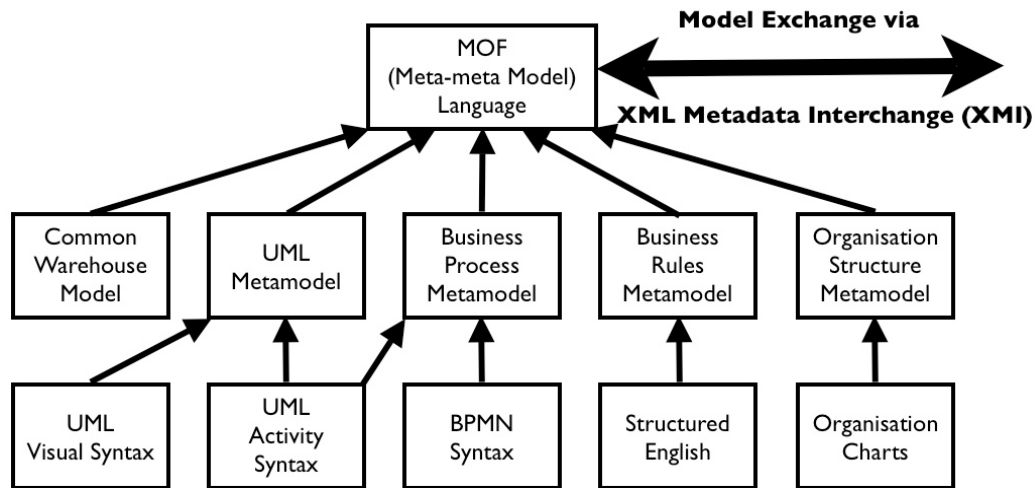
MOF
(Meta-meta Model)
Language

Model Exchange via
XML Metadata Interchange (XMI)

Common Warehouse Model

UML Metamodel

Business Process Metamodel

Business Rules Metamodel

Organisation Structure Metamodel

UML Visual Syntax

UML Activity Syntax

BPMN Syntax

Structured English

Organisation Charts